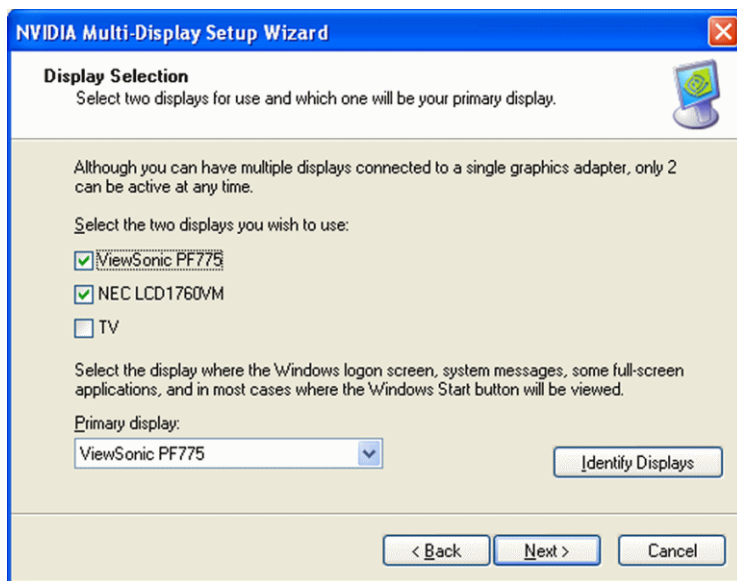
NVIDIA Multi-Display Setup Wizard

Display Selection
Select two displays for use and which one will be your primary display.

Although you can have multiple displays connected to a single graphics adapter, only 2 can be active at any time.

Select the two displays you wish to use:

ViewSonic PF775

NEC LCD1760VM

TV

Select the display where the Windows logon screen, system messages, some full-screen applications, and in most cases where the Windows Start button will be viewed.

Primary display:

ViewSonic PF775

Identify Displays

< Back

Next >

Cancel